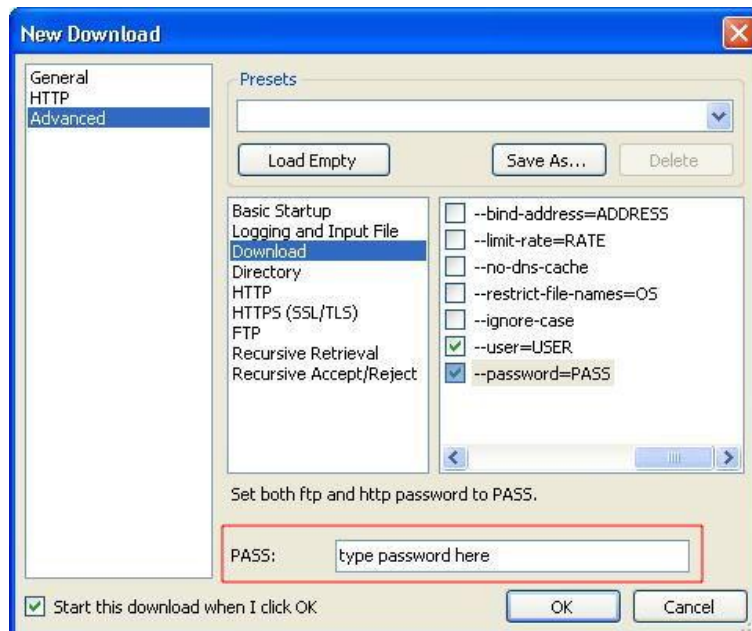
New Download

General
HTTP
Advanced

Presets

Load Empty

Save As...

Delete

Basic Startup
Logging and Input File
Download
Directory
HTTP
HTTPS (SSL/TLS)
FTP
Recursive Retrieval
Recursive Accept/Reject

--bind-address=ADDRESS
--limit-rate=RATE
--no-dns-cache
--restrict-file-names=OS
--ignore-case
--user=USER
--password=PASS

Set both ftp and http password to PASS.

PASS: type password here

Start this download when I click OK

OK

Cancel